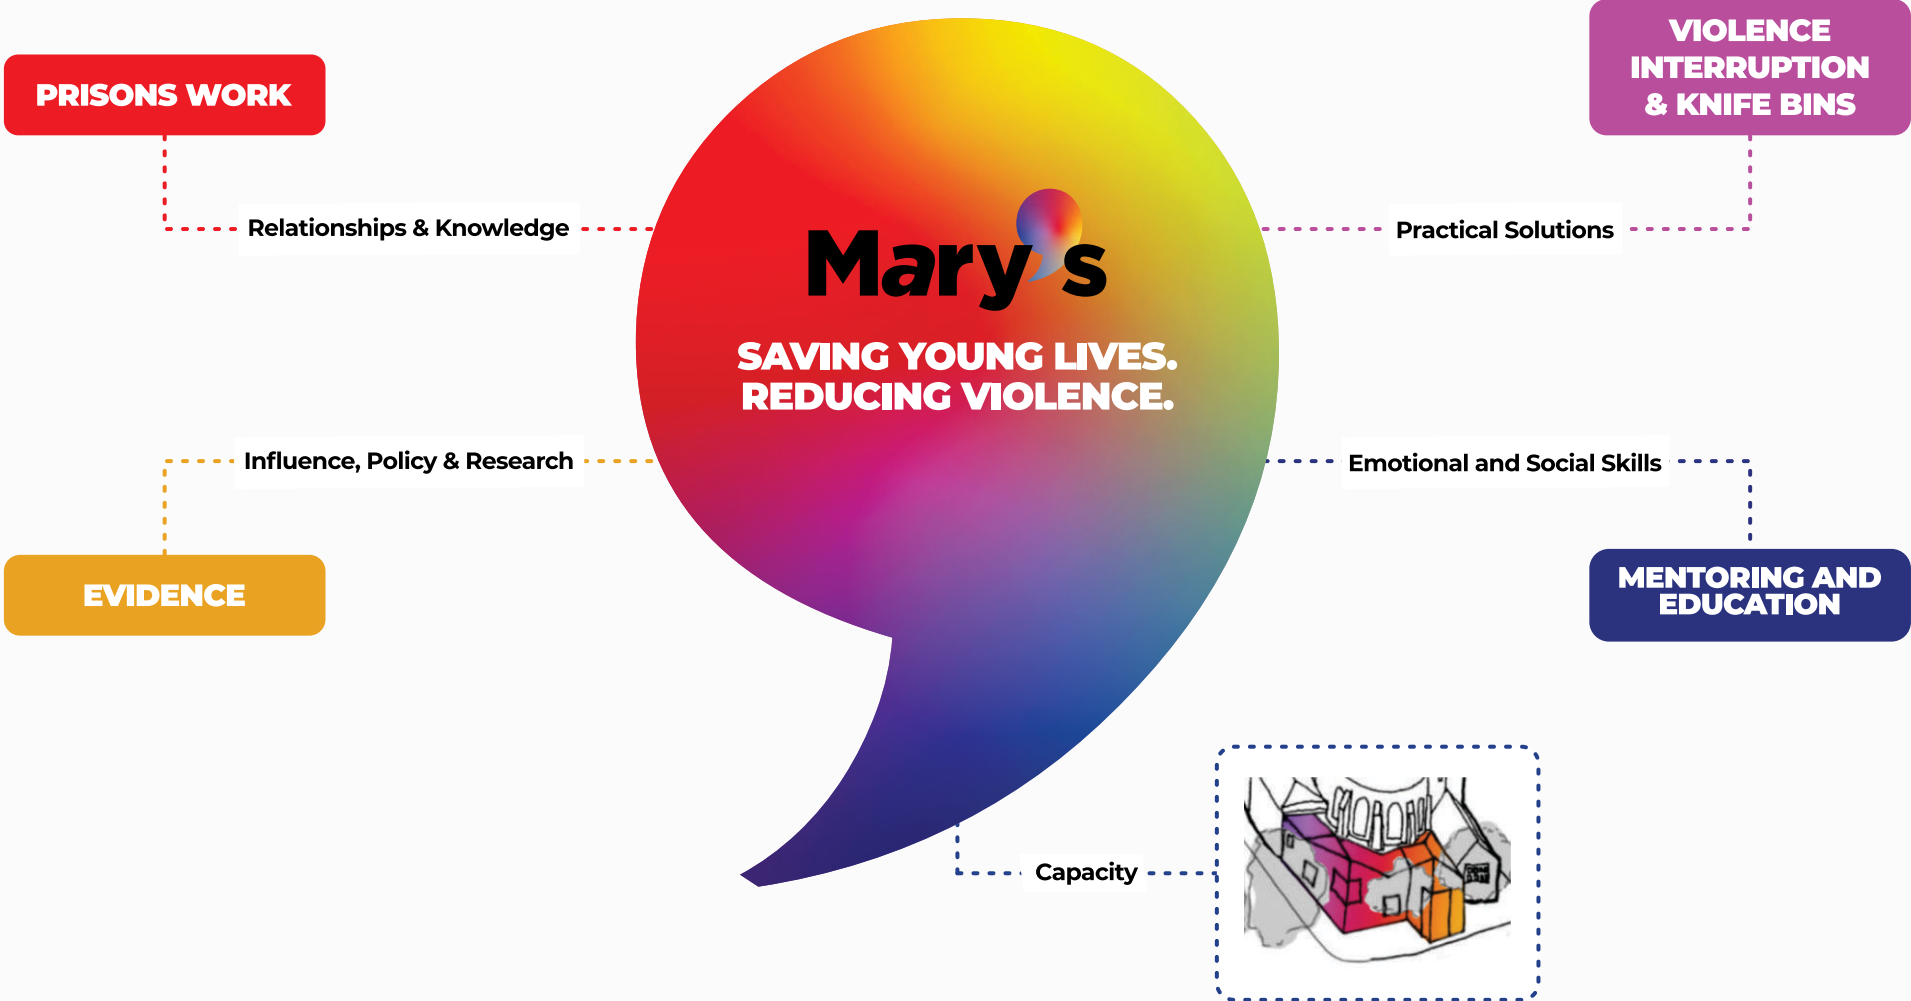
PRISONS WORK

Relationships & Knowledge

VIOLENCE INTERRUPTION & KNIFE BINS

Practical Solutions

Mary's

SAVING YOUNG LIVES. REDUCING VIOLENCE.

Influence, Policy & Research

Emotional and Social Skills

EVIDENCE

MENTORING AND EDUCATION

Capacity